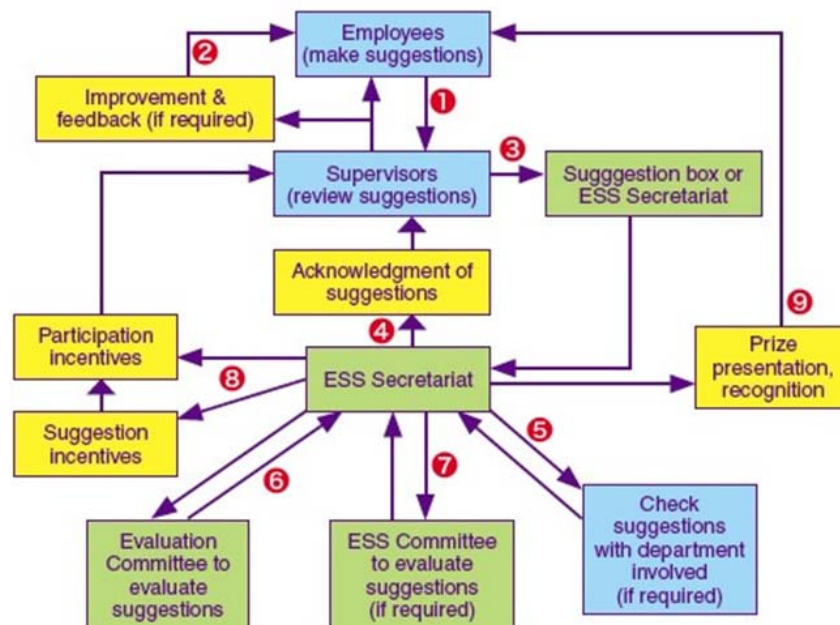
Employees (make suggestions)

2

Improvement & feedback (if required)

1

Supervisors (review suggestions)

3

Sugggestion box or ESS Secretariat

Acknowledgment of suggestions

4

Participation incentives

8

ESS Secretariat

9

Prize presentation, recognition

Suggestion incentives

6

7

5

Evaluation Committee to evaluate suggestions

ESS Committee to evaluate suggestions (if required)

Check suggestions with department involved (if required)